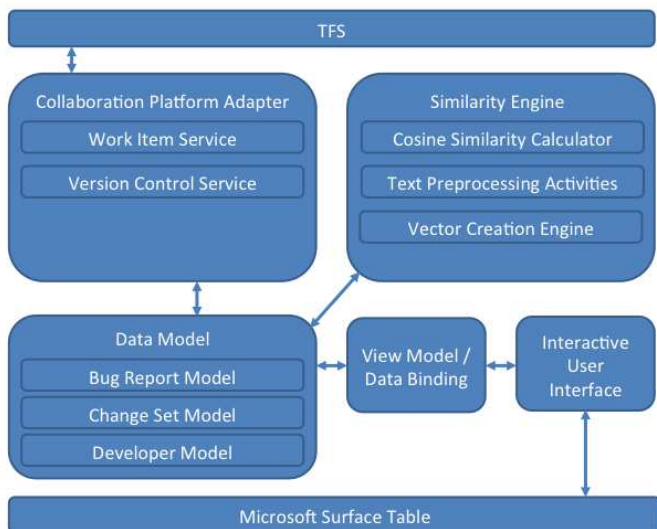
TFS

Collaboration Platform Adapter

Work Item Service

Version Control Service

Similarity Engine

Cosine Similarity Calculator

Text Preprocessing Activities

Vector Creation Engine

Data Model

Bug Report Model

Change Set Model

Developer Model

View Model / Data Binding

Interactive User Interface

Microsoft Surface Table